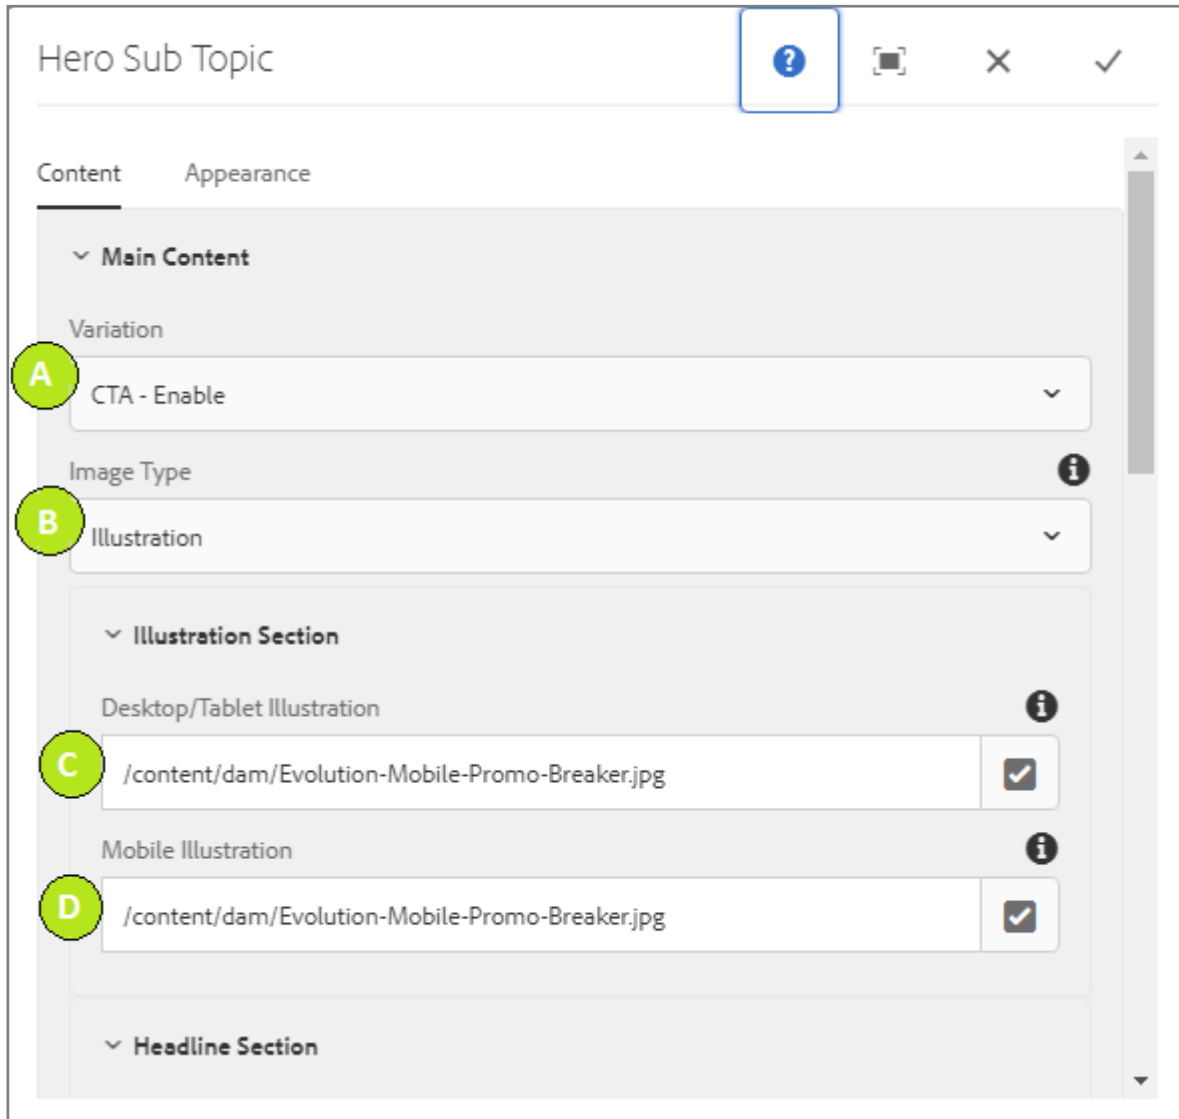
Hero Sub Topic

Content Appearance

Main Content

Variation

A

CTA - Enable

Image Type

B

Illustration

Illustration Section

Desktop/Tablet Illustration

C

/content/dam/Evolution-Mobile-Promo-Breaker.jpg

Mobile Illustration

D

/content/dam/Evolution-Mobile-Promo-Breaker.jpg

Headline Section